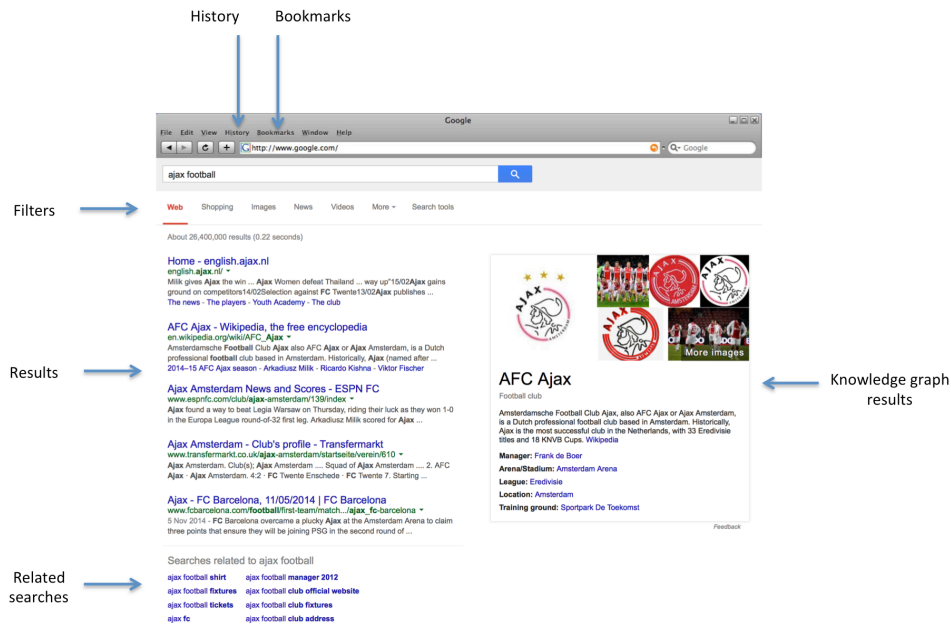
History Bookmarks

Google

File Edit View History Bookmarks Window Help

http://www.google.com/

Google

ajax football

Filters

Web Shopping Images News Videos More Search tools

About 26,400,000 results (0.22 seconds)

Results

Home - english.ajax.nl
english.ajax.nl/
Milik gives Ajax the win ... Ajax Women defeat Thailand ... way up"15/02Ajax gains ground on competitors14/02Selection against FC Twente13/02Ajax publishes ...
The news - The players - Youth Academy - The club

AFC Ajax - Wikipedia, the free encyclopedia
en.wikipedia.org/wiki/AFC_Ajax
Amsterdamsche Football Club Ajax also AFC Ajax or Ajax Amsterdam, is a Dutch professional football club based in Amsterdam. Historically, Ajax (named after ...
2014–15 AFC Ajax season - Arkadiusz Milik - Ricardo Kishna - Viktor Fischer

Ajax Amsterdam News and Scores - ESPN FC
www.espnfc.com/club/ajax-amsterdam/139/index
Ajax found a way to beat Legia Warsaw on Thursday, riding their luck as they won 1-0 in the Europa League round-of-32 first leg. Arkadiusz Milik scored for Ajax ...

Ajax Amsterdam - Club's profile - Transfermarkt
www.transfermarkt.co.uk/ajax-amsterdam/startseite/verein/610
Ajax Amsterdam. Club(s); Ajax Amsterdam .... Squad of Ajax Amsterdam .... 2. AFC Ajax · Ajax Amsterdam. 4:2 · FC Twente Enschede · FC Twente 7. Starting ...

Ajax - FC Barcelona, 11/05/2014 | FC Barcelona
www.fcbarcelona.com/football/first-team/match.../ajax_fc-barcelona
5 Nov 2014 - FC Barcelona overcame a plucky Ajax at the Amsterdam Arena to claim three points that ensure they will be joining PSG in the second round of ...

Searches related to ajax football

Related searches

ajax football shirt ajax football manager 2012
ajax football fixtures ajax football club official website
ajax football tickets ajax football club fixtures
ajax fc ajax football club address

More images

AFC Ajax
Football club

Amsterdamsche Football Club Ajax, also AFC Ajax or Ajax Amsterdam, is a Dutch professional football club based in Amsterdam. Historically, Ajax is the most successful club in the Netherlands, with 33 Eredivisie titles and 18 KNVB Cups. Wikipedia

Manager: Frank de Boer
Arena/Stadium: Amsterdam Arena
League: Eredivisie
Location: Amsterdam
Training ground: Sportpark De Toekomst

Feedback

Knowledge graph results